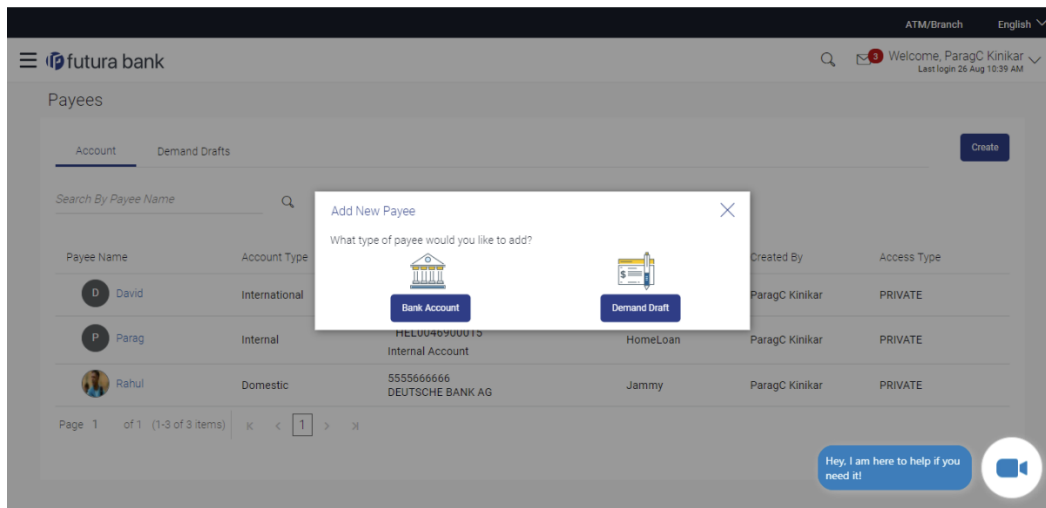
ATM/Branch English

futura bank

3 Welcome, ParagC Kinikar
Last login 26 Aug 10:39 AM

Payees

Account Demand Drafts

Create

Search By Payee Name

Add New Payee

What type of payee would you like to add?

Bank Account

Demand Draft

| Payee Name | Account Type | | | Created By | Access Type |
|---|---|---|---|---|---|
| D David | International | | | ParagC Kinikar | PRIVATE |
| P Parag | Internal | HEL0046900015 Internal Account | HomeLoan | ParagC Kinikar | PRIVATE |
| Rahul | Domestic | 5555666666 DEUTSCHE BANK AG | Jammy | ParagC Kinikar | PRIVATE |

Page 1 of 1 (1-3 of 3 items) K < 1 > >I

Hey, I am here to help if you need it!